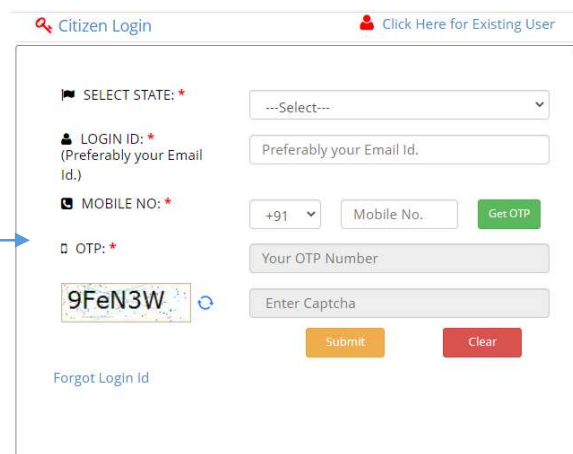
Citizen Login

Click Here for Existing User

SELECT STATE: *

---Select---

LOGIN ID: *
(Preferably your Email Id.)

Preferably your Email Id.

MOBILE NO: *

+91

Mobile No.

Get OTP

OTP: *

Your OTP Number

9FeN3W

Enter Captcha

Submit

Clear

Forgot Login Id